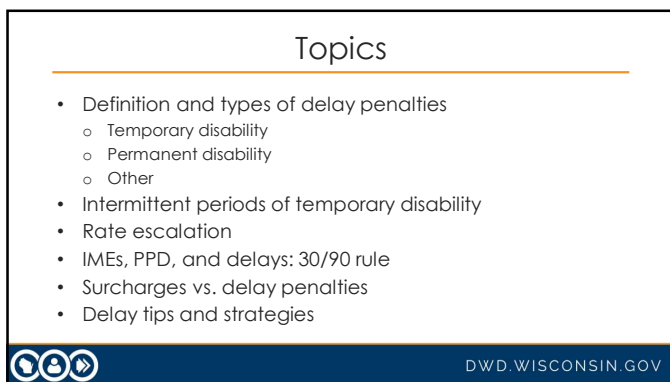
Topics

- Definition and types of delay penalties
  - Temporary disability
  - Permanent disability
  - Other
- Intermittent periods of temporary disability
- Rate escalation
- IMEs, PPD, and delays: 30/90 rule
- Surcharges vs. delay penalties
- Delay tips and strategies

DWD.WISCONSIN.GOV